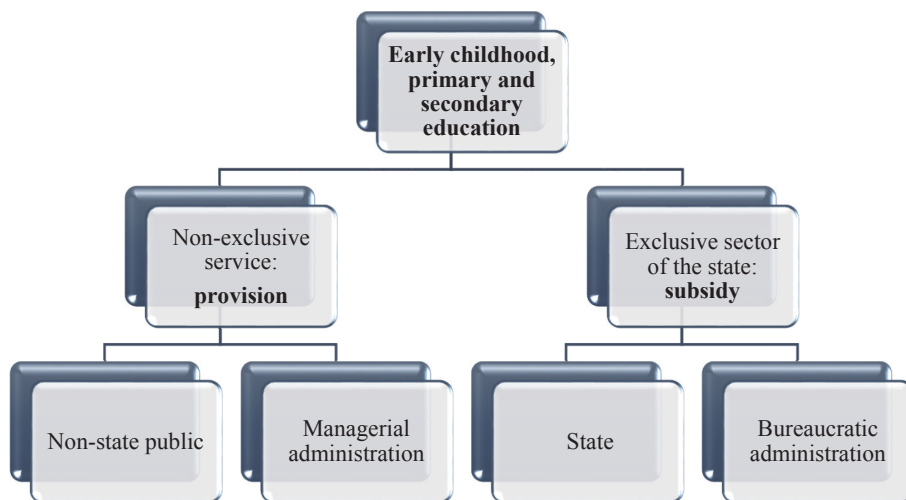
Early childhood, primary and secondary education

Non-exclusive service: provision

Exclusive sector of the state: subsidy

Non-state public

Managerial administration

State

Bureaucratic administration